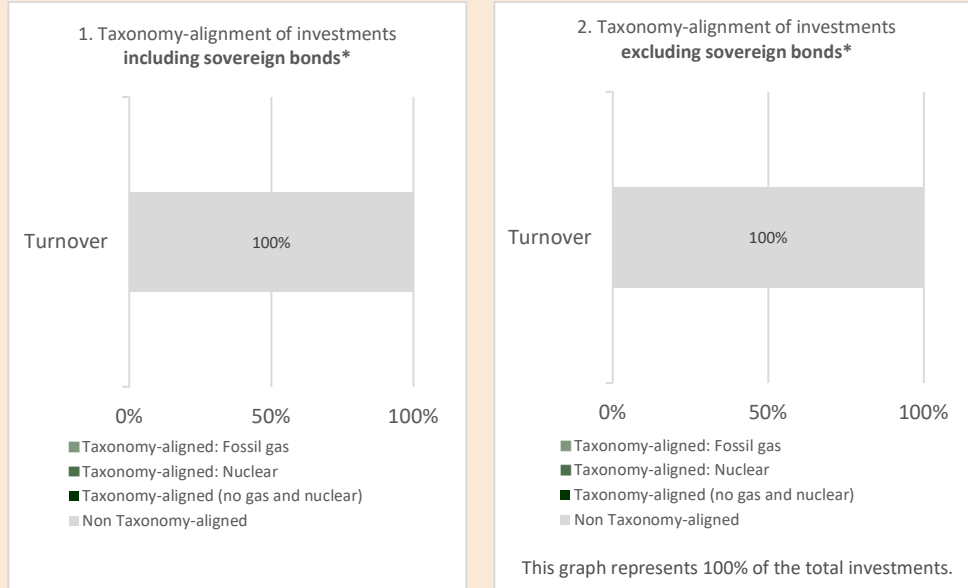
1. Taxonomy-alignment of investments
**including sovereign bonds***

Turnover

100%

0%
50%
100%

Taxonomy-aligned: Fossil gas
Taxonomy-aligned: Nuclear
Taxonomy-aligned (no gas and nuclear)
Non Taxonomy-aligned

2. Taxonomy-alignment of investments
**excluding sovereign bonds***

Turnover

100%

0%
50%
100%

Taxonomy-aligned: Fossil gas
Taxonomy-aligned: Nuclear
Taxonomy-aligned (no gas and nuclear)
Non Taxonomy-aligned

This graph represents 100% of the total investments.